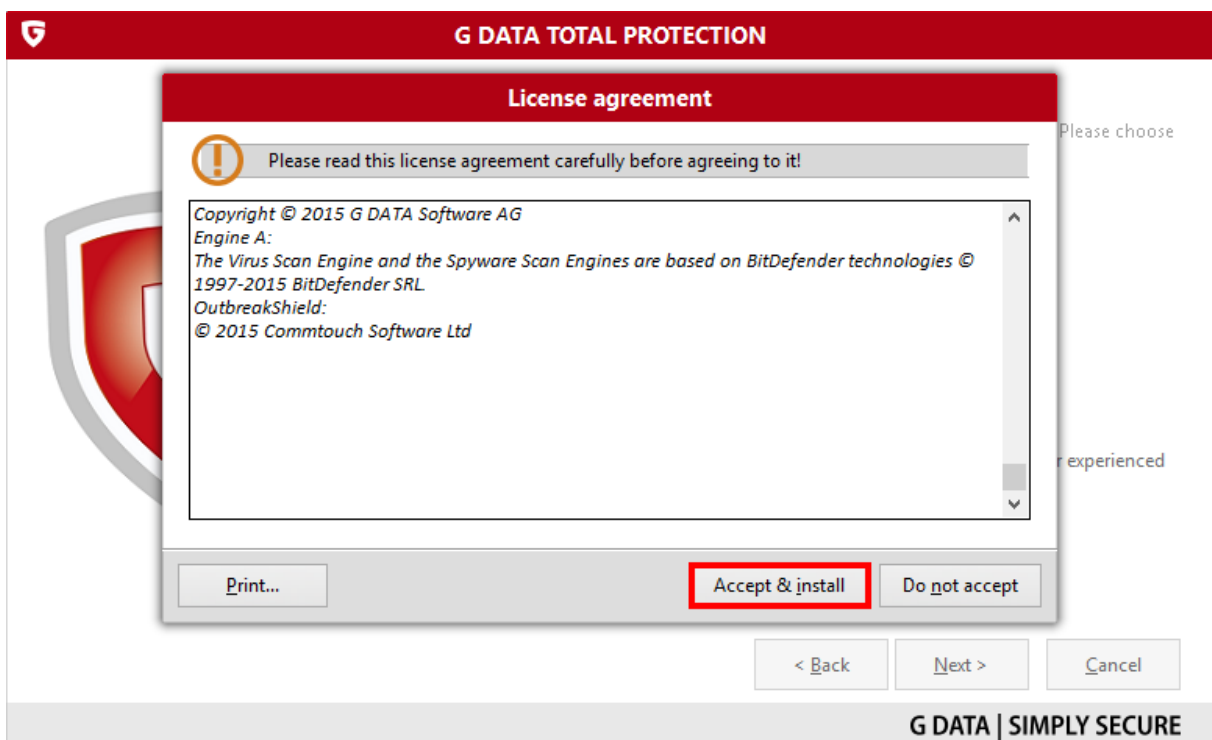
G DATA TOTAL PROTECTION

License agreement

Please choose

Please read this license agreement carefully before agreeing to it!

Copyright © 2015 G DATA Software AG
Engine A:
The Virus Scan Engine and the Spyware Scan Engines are based on BitDefender technologies © 1997-2015 BitDefender SRL.
OutbreakShield:
© 2015 Commtouch Software Ltd

r experienced

Print...

Accept & install

Do not accept

< Back

Next >

Cancel

G DATA | SIMPLY SECURE